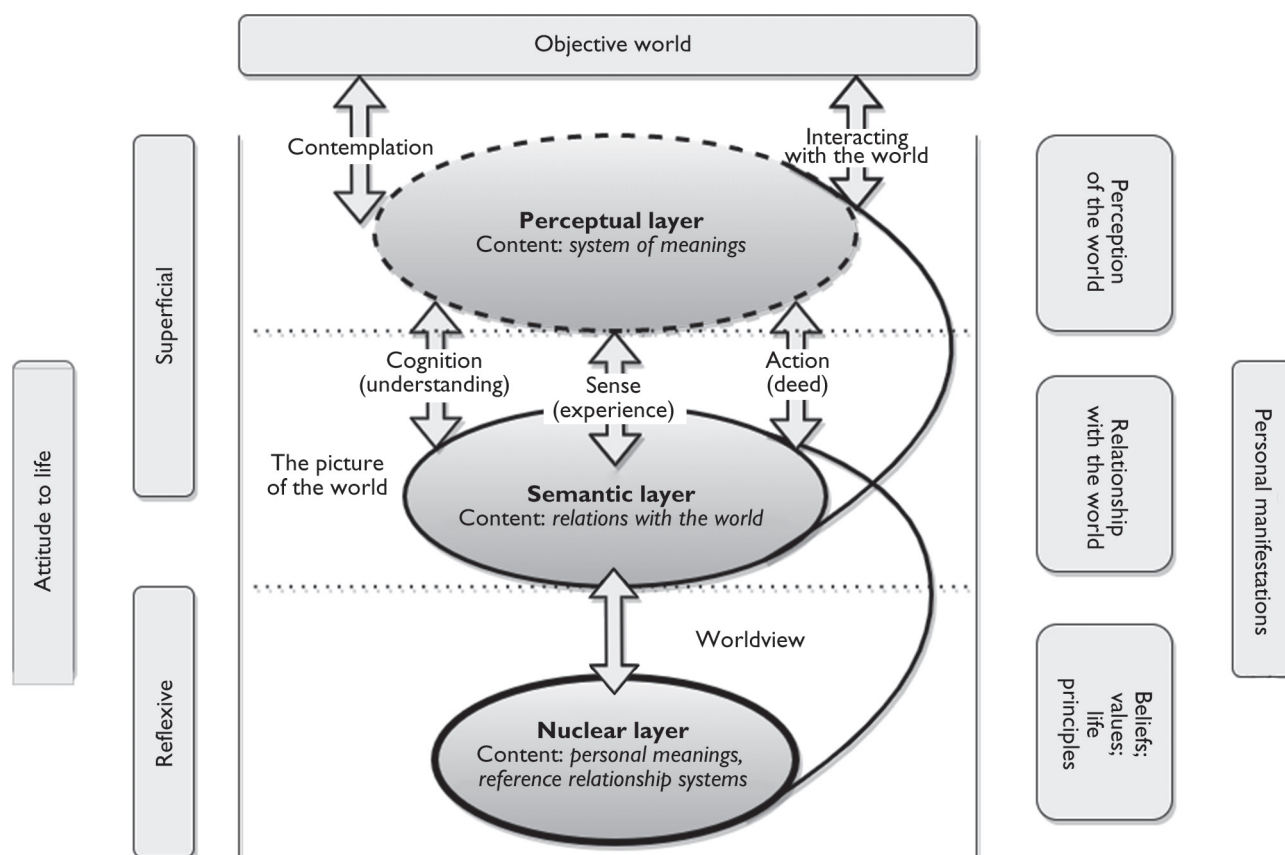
Objective world

Attitude to life

Superficial

Reflexive

Contemplation

Interacting with the world

**Perceptual layer**
Content: *system of meanings*

Cognition (understanding)

Sense (experience)

Action (deed)

The picture of the world

**Semantic layer**
Content: *relations with the world*

Worldview

**Nuclear layer**
Content: *personal meanings, reference relationship systems*

Perception of the world

Relationship with the world

Beliefs; values; life principles

Personal manifestations